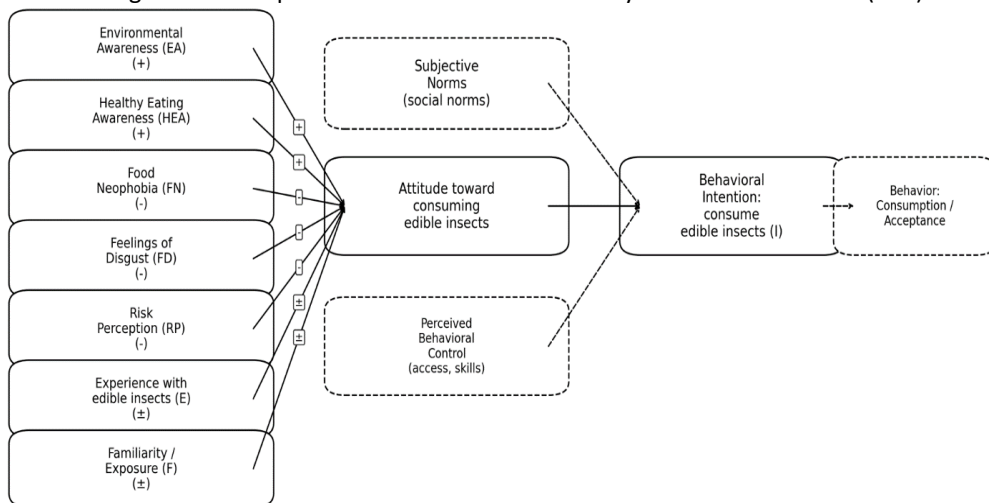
Environmental Awareness (EA) (+)

Healthy Eating Awareness (HEA) (+)

Food Neophobia (FN) (-)

Feelings of Disgust (FD) (-)

Risk Perception (RP) (-)

Experience with edible insects (E) (±)

Familiarity / Exposure (F) (±)

+
+
-
-
-
±
±

Subjective Norms (social norms)

Attitude toward consuming edible insects

Perceived Behavioral Control (access, skills)

Behavioral Intention: consume edible insects (I)

Behavior: Consumption / Acceptance